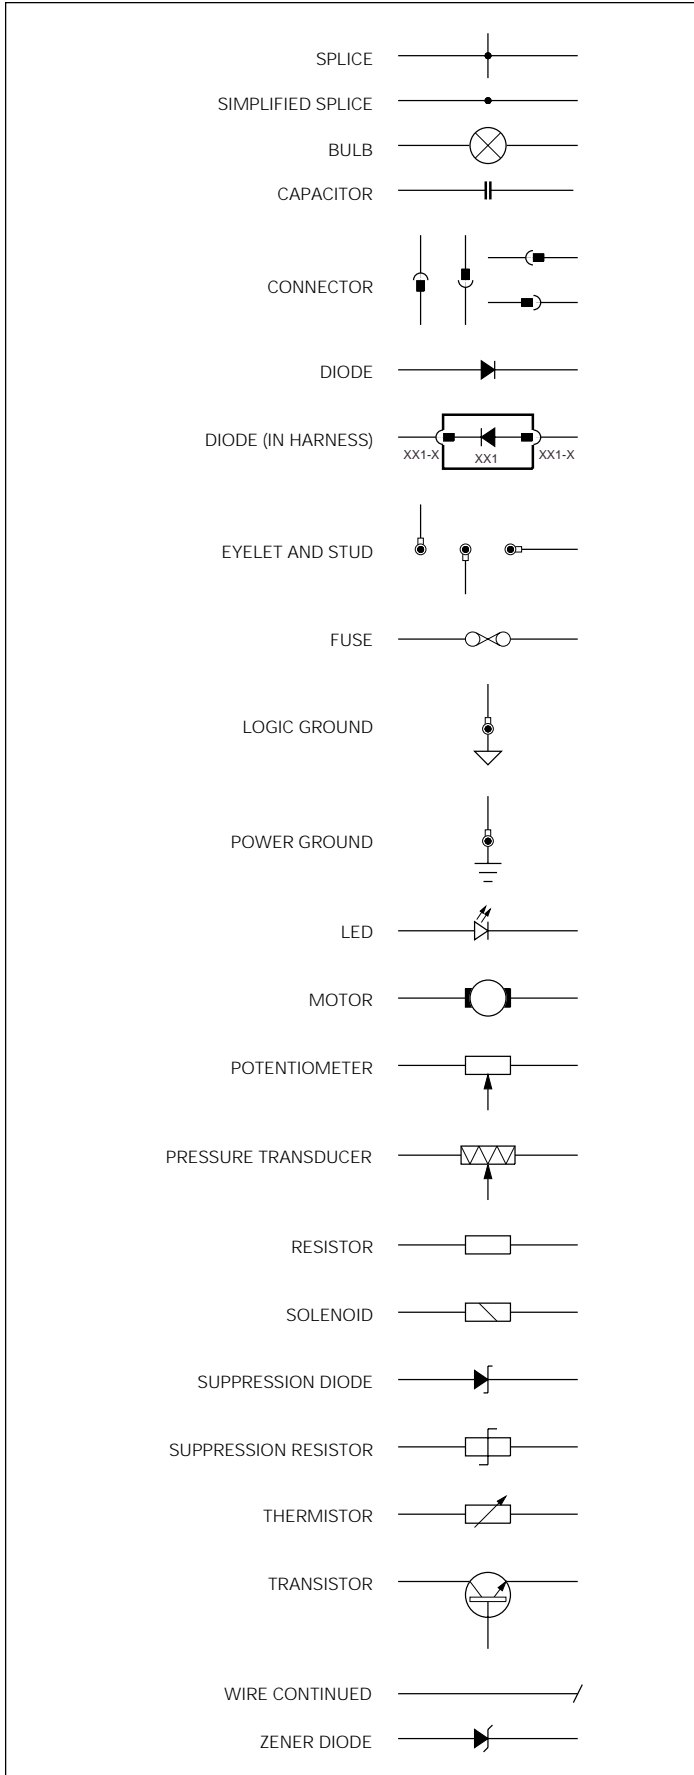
SPLICE
SIMPLIFIED SPLICE
BULB
CAPACITOR
CONNECTOR
DIODE
DIODE (IN HARNESS)
XX1-X
XX1
XX1-X
EYELET AND STUD
FUSE
LOGIC GROUND
POWER GROUND
LED
MOTOR
POTENTIOMETER
PRESSURE TRANSDUCER
RESISTOR
SOLENOID
SUPPRESSION DIODE
SUPPRESSION RESISTOR
THERMISTOR
TRANSISTOR
WIRE CONTINUED
ZENER DIODE